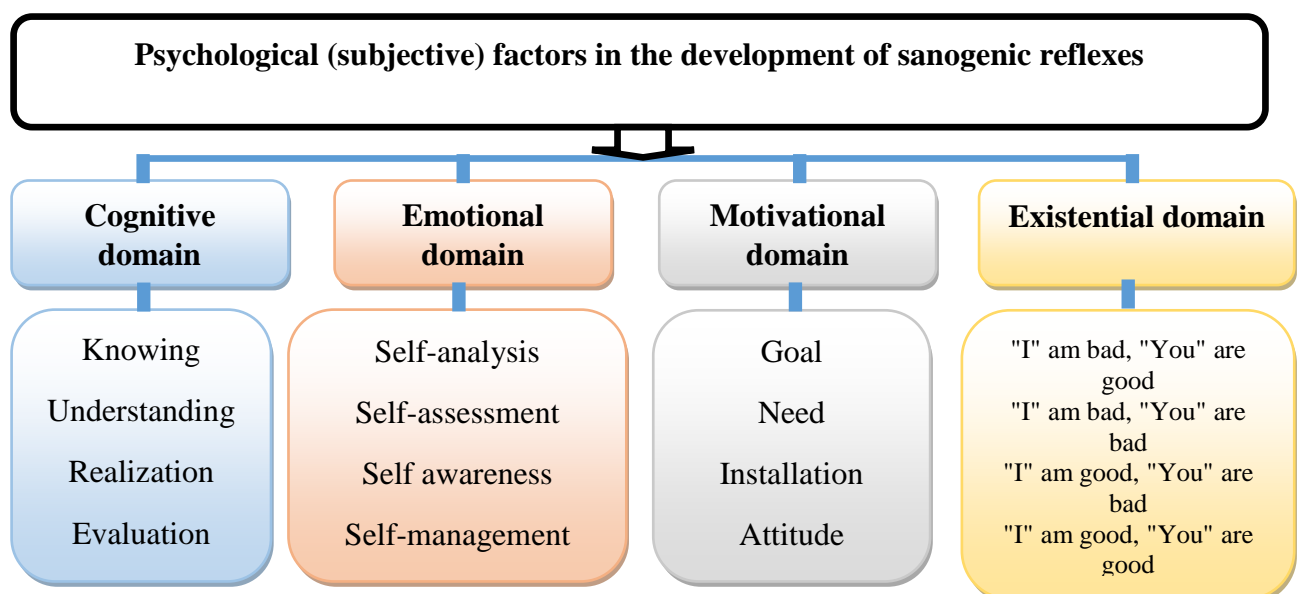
Psychological (subjective) factors in the development of sanogenic reflexes

Cognitive domain

Knowing
Understanding
Realization
Evaluation

Emotional domain

Self-analysis
Self-assessment
Self awareness
Self-management

Motivational domain

Goal
Need
Installation
Attitude

Existential domain

"I" am bad, "You" are good
"I" am bad, "You" are bad
"I" am good, "You" are bad
"I" am good, "You" are good